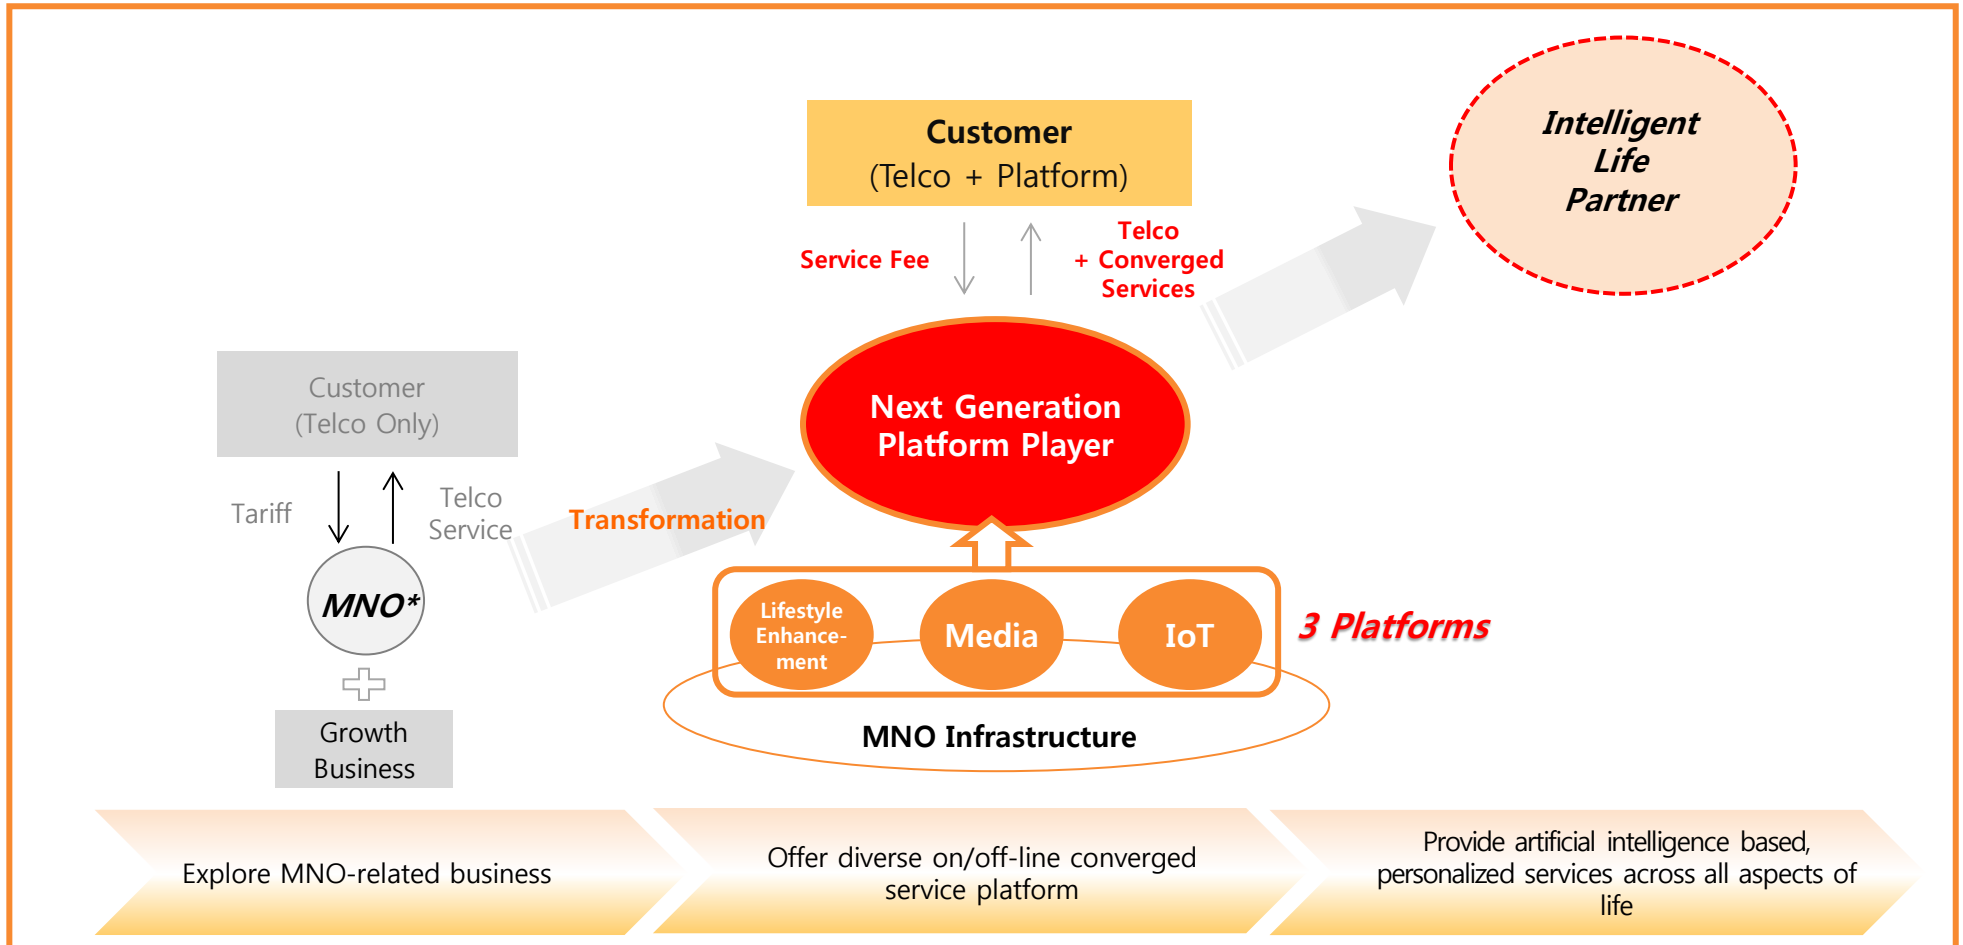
Customer
(Telco + Platform)

Intelligent
Life
Partner

Service Fee

Telco
+ Converged
Services

Customer
(Telco Only)

Tariff

Telco
Service

MNO*

Growth
Business

Transformation

Next Generation
Platform Player

Lifestyle
Enhancement

Media

IoT

3 Platforms

MNO Infrastructure

Explore MNO-related business

Offer diverse on/off-line converged service platform

Provide artificial intelligence based, personalized services across all aspects of life